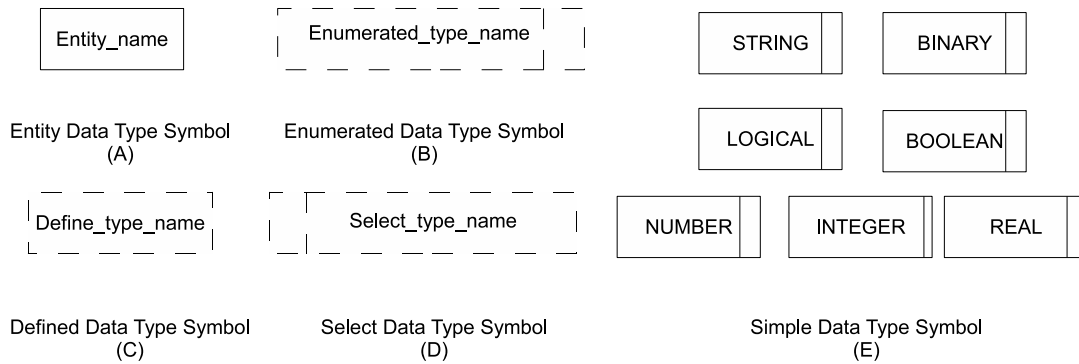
Entity_name

Entity Data Type Symbol
(A)

Enumerated_type_name

Enumerated Data Type Symbol
(B)

STRING

BINARY

LOGICAL

BOOLEAN

Define_type_name

Defined Data Type Symbol
(C)

Select_type_name

Select Data Type Symbol
(D)

NUMBER

INTEGER

REAL

Simple Data Type Symbol
(E)